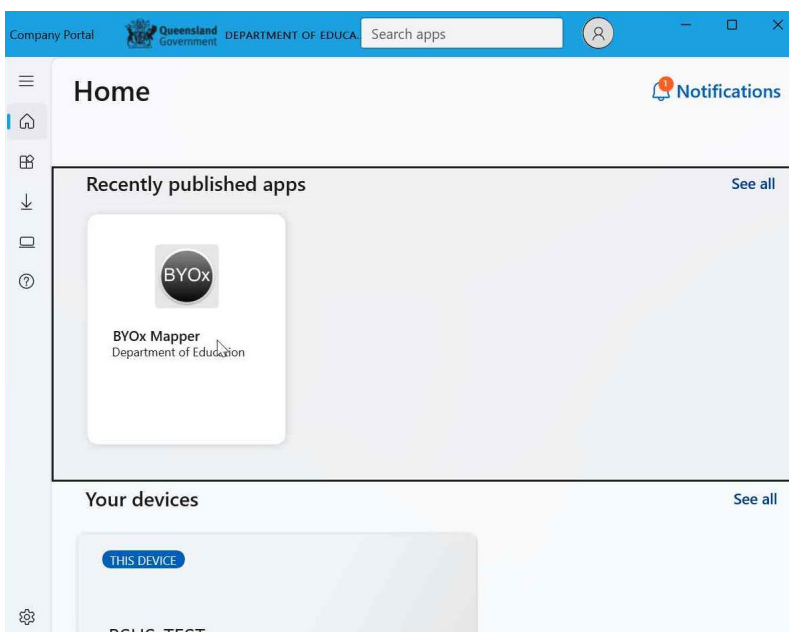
Company Portal Queensland Government DEPARTMENT OF EDUCA. Search apps

Home

1 Notifications

Recently published apps

See all

BYOx

BYOx Mapper
Department of Education

Your devices

See all

THIS DEVICE

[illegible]